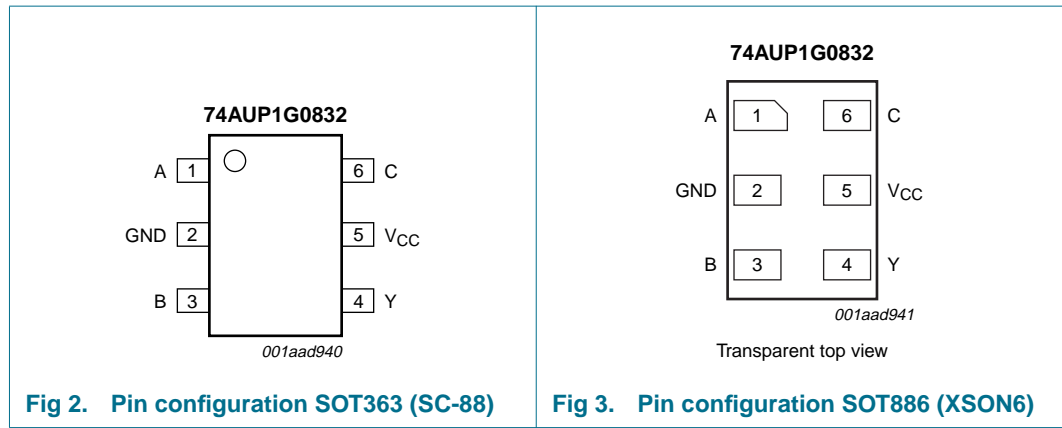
74AUP1G0832

A 1
GND 2
B 3
6 C
5 $V_{CC}$
4 Y

001aad940

Fig 2. Pin configuration SOT363 (SC-88)

74AUP1G0832

A 1
6 C
GND 2
5 $V_{CC}$
B 3
4 Y

001aad941

Transparent top view

Fig 3. Pin configuration SOT886 (XSON6)